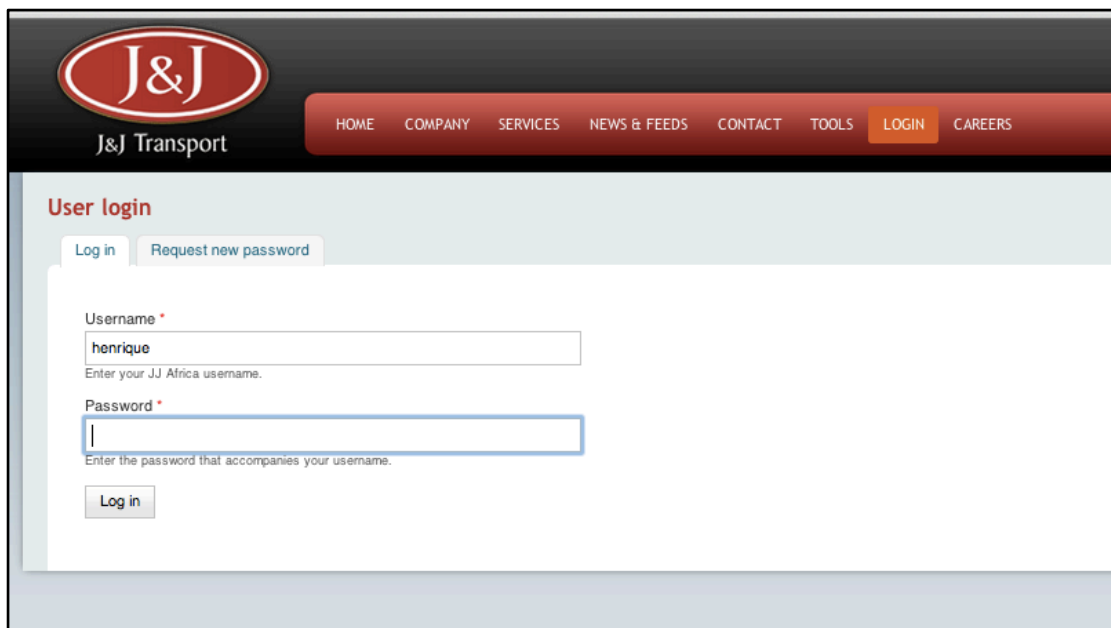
J&J

J&J Transport

HOME COMPANY SERVICES NEWS & FEEDS CONTACT TOOLS LOGIN CAREERS

User login

Log in Request new password

Username *

henrique

Enter your JJ Africa username.

Password *

Enter the password that accompanies your username.

Log in